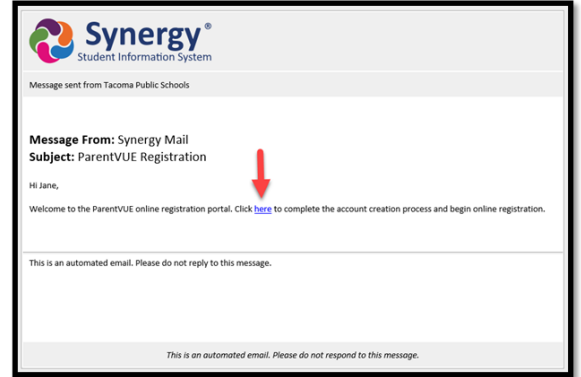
Synergy®
Student Information System

Message sent from Tacoma Public Schools

**Message From:** Synergy Mail
**Subject:** ParentVUE Registration

Hi Jane,

Welcome to the ParentVUE online registration portal. Click here to complete the account creation process and begin online registration.

This is an automated email. Please do not reply to this message.

*This is an automated email. Please do not respond to this message.*